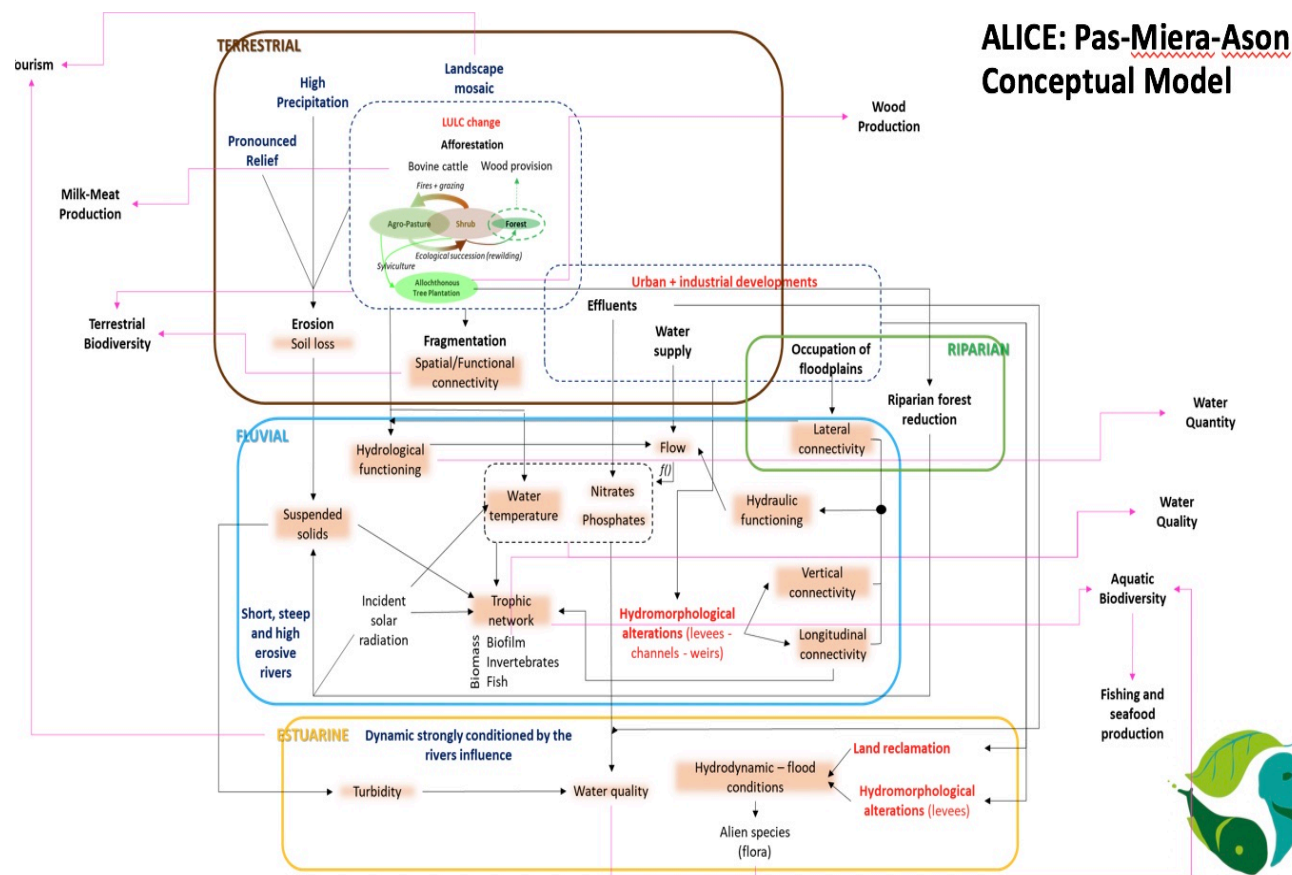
ALICE: Pas-Miera-Ason
Conceptual Model

ourism

TERRESTRIAL

High Precipitation

Landscape mosaic

Pronounced Relief

LULC change
Afforestation
Bovine cattle
Wood provision
Fires + grazing
Agro-Pasture
Shrub
Forest
Ecological succession (rewilding)
Sylviculture
Allochthonous Tree Plantation

Wood Production

Milk-Meat Production

Terrestrial Biodiversity

Erosion
Soil loss

Fragmentation
Spatial/Functional connectivity

Urban + industrial developments
Effluents
Water supply

Occupation of floodplains

RIPARIAN
Riparian forest reduction

Water Quantity

FLUVIAL

Hydrological functioning

Flow
f()

Lateral connectivity

Suspended solids

Water temperature
Nitrates
Phosphates

Hydraulic functioning

Water Quality

Vertical connectivity

Aquatic Biodiversity

Short, steep and high erosive rivers

Incident solar radiation

Trophic network
Biomass
Biofilm
Invertebrates
Fish

Hydromorphological alterations (levees - channels - weirs)

Longitudinal connectivity

Fishing and seafood production

ESTUARINE
Dynamic strongly conditioned by the rivers influence

Land reclamation

Hydrodynamic – flood conditions

Hydromorphological alterations (levees)

Turbidity

Water quality

Alien species (flora)